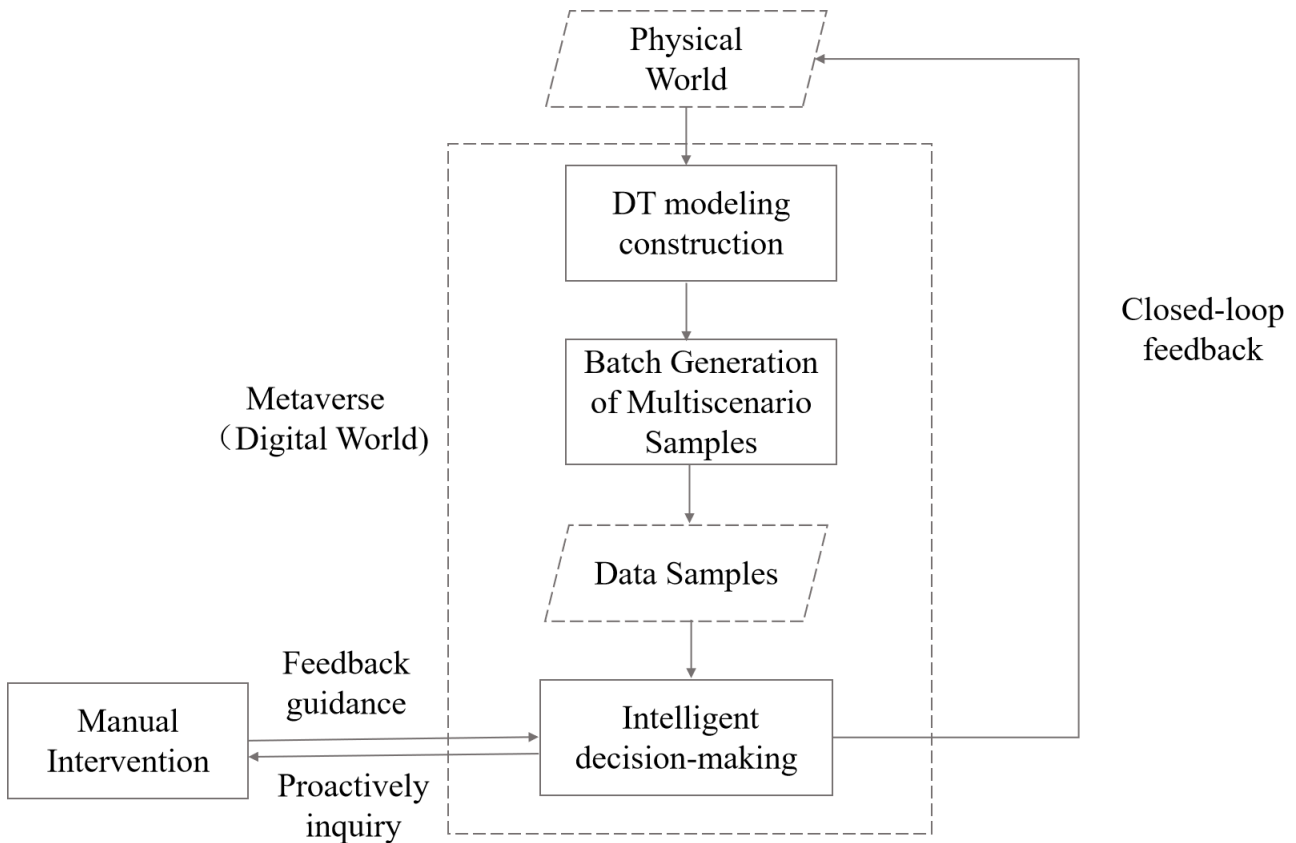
Physical World

DT modeling construction

Batch Generation of Multiscenario Samples

Metaverse （Digital World)

Data Samples

Closed-loop feedback

Feedback guidance

Manual Intervention

Intelligent decision-making

Proactively inquiry